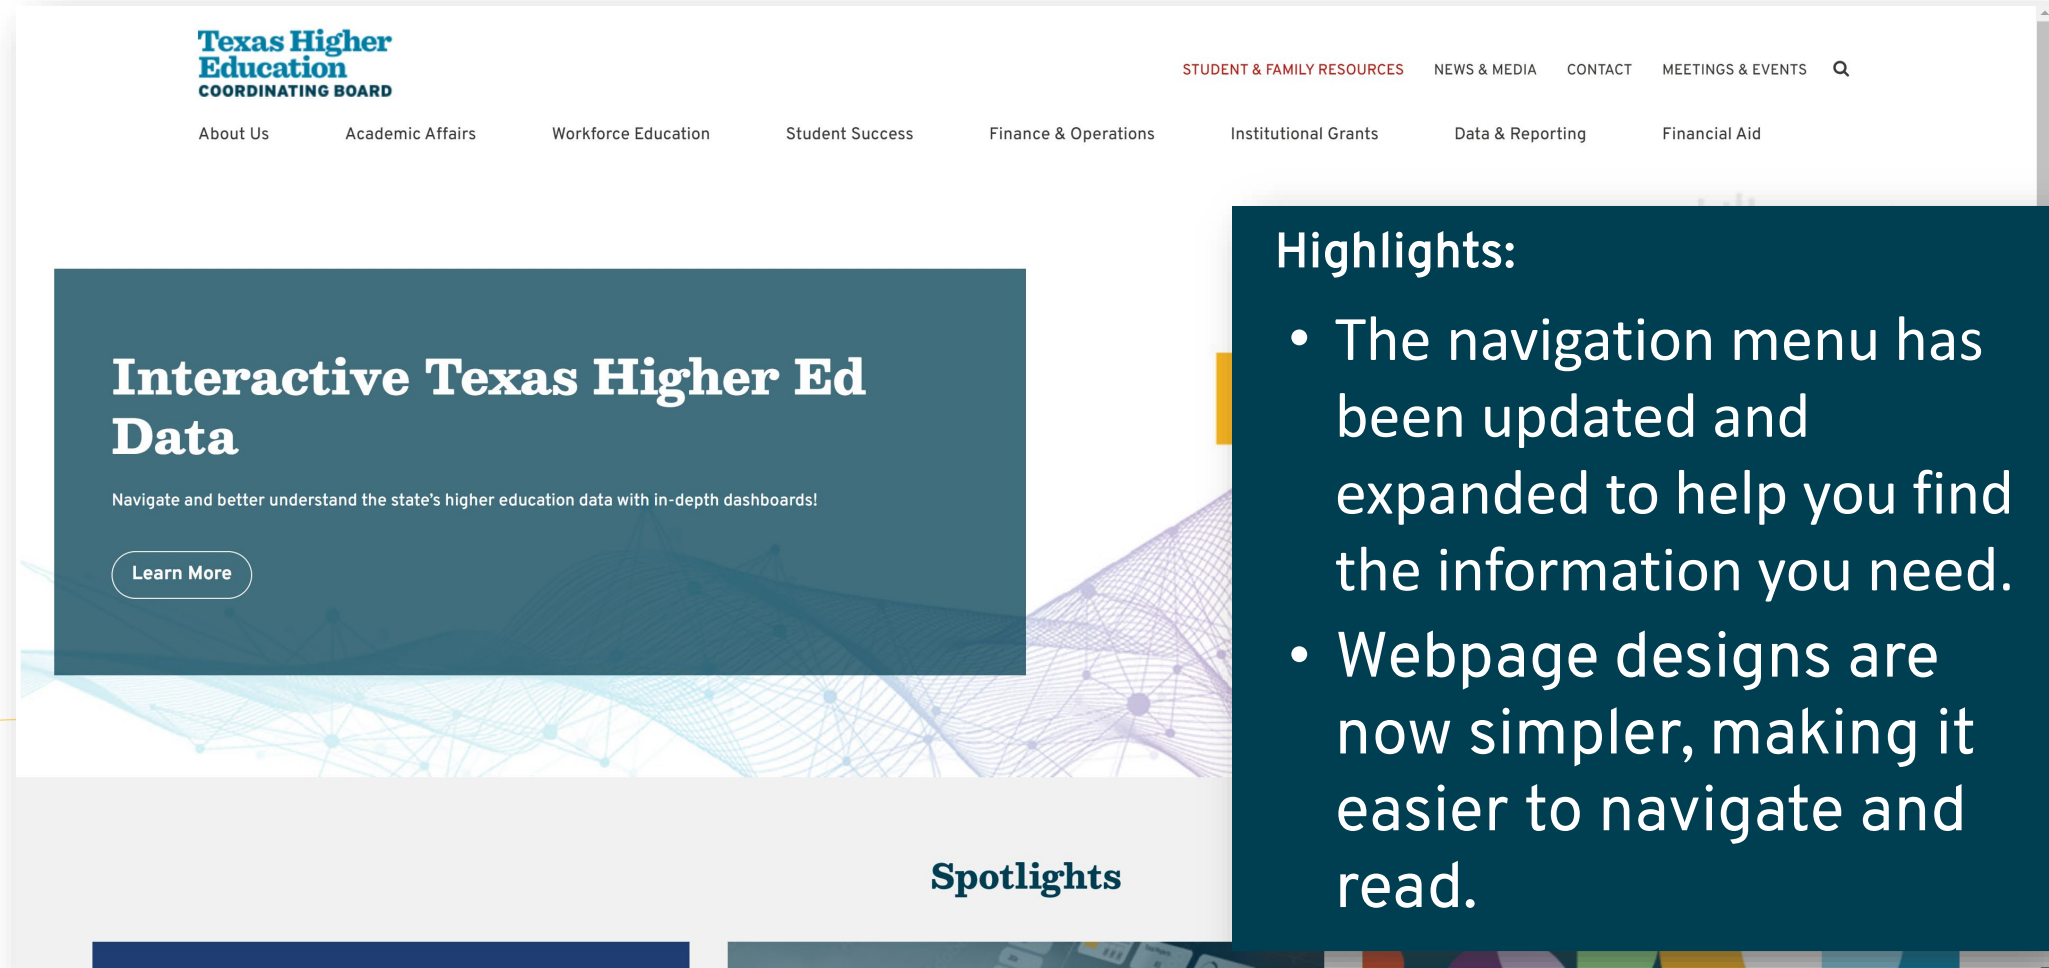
Texas Higher Education COORDINATING BOARD

STUDENT & FAMILY RESOURCES NEWS & MEDIA CONTACT MEETINGS & EVENTS

About Us Academic Affairs Workforce Education Student Success Finance & Operations Institutional Grants Data & Reporting Financial Aid

Interactive Texas Higher Ed Data

Navigate and better understand the state's higher education data with in-depth dashboards!

Learn More

Spotlights

Highlights:

- The navigation menu has been updated and expanded to help you find the information you need.
- Webpage designs are now simpler, making it easier to navigate and read.